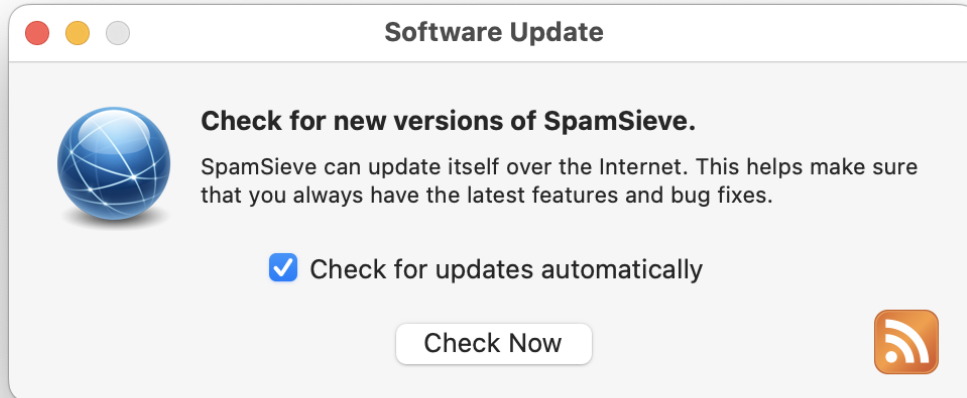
Software Update

Check for new versions of SpamSieve.

SpamSieve can update itself over the Internet. This helps make sure that you always have the latest features and bug fixes.

Check for updates automatically

Check Now